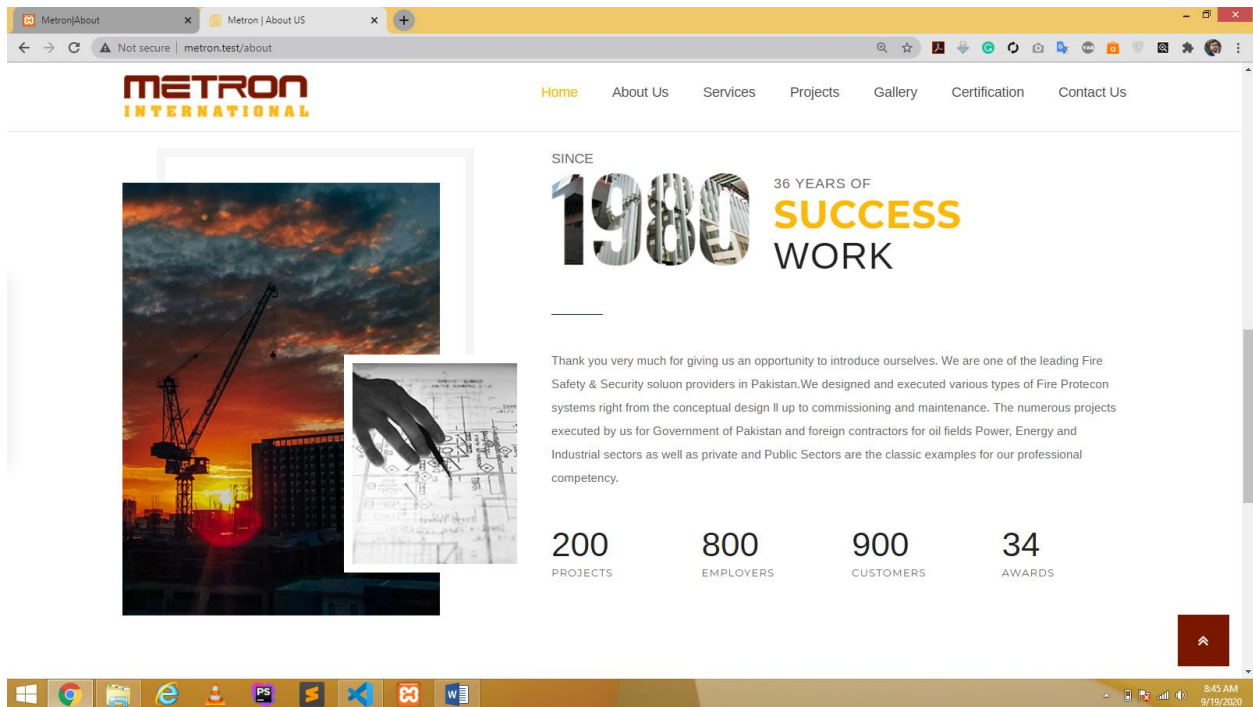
Metron|About

Metron | About US

Not secure | metron.test/about

METRON INTERNATIONAL

Home About Us Services Projects Gallery Certification Contact Us

SINCE

1980

36 YEARS OF

SUCCESS

WORK

Thank you very much for giving us an opportunity to introduce ourselves. We are one of the leading Fire Safety & Security soluon providers in Pakistan.We designed and executed various types of Fire Protecon systems right from the conceptual design ll up to commissioning and maintenance. The numerous projects executed by us for Government of Pakistan and foreign contractors for oil fields Power, Energy and Industrial sectors as well as private and Public Sectors are the classic examples for our professional competency.

| 200 | 800 | 900 | 34 |
|---|---|---|---|
| PROJECTS | EMPLOYERS | CUSTOMERS | AWARDS |

8:45 AM
9/19/2020